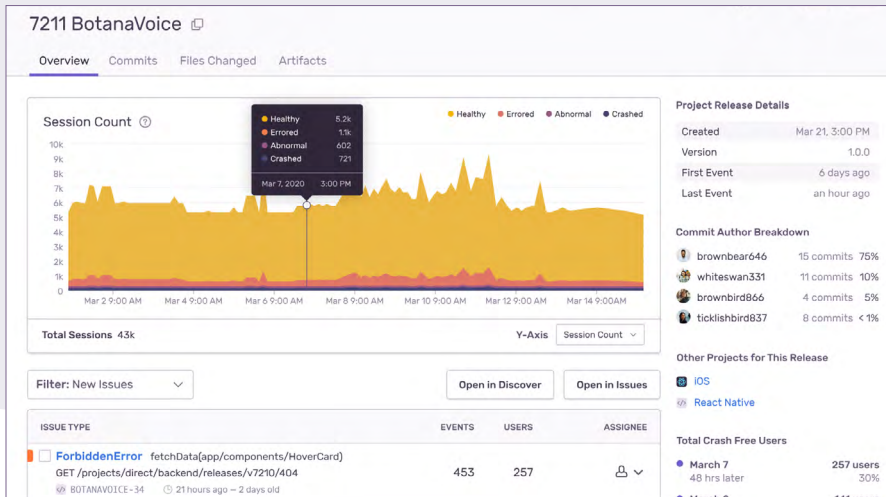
7211 BotanaVoice

Overview Commits Files Changed Artifacts

Session Count

Healthy Errored Abnormal Crashed

| | |
|---|---|
| Healthy | 5.2k |
| Errored | 1.1k |
| Abnormal | 602 |
| Crashed | 721 |

Mar 7, 2020 3:00 PM

10k 9k 8k 7k 6k 5k 4k 3k 2k 1k 0

Mar 2 9:00 AM Mar 4 9:00 AM Mar 6 9:00 AM Mar 8 9:00 AM Mar 10 9:00 AM Mar 12 9:00 AM Mar 14 9:00 AM

Total Sessions 43k

Y-Axis Session Count

Filter: New Issues

Open in Discover Open in Issues

| ISSUE TYPE | EVENTS | USERS | ASSIGNEE |
|---|---|---|---|
| ForbiddenError fetchData(app/components/HoverCard) GET /projects/direct/backend/releases/v7210/404 BOTANAVOICE-34 21 hours ago — 2 days old | 453 | 257 | |

Project Release Details

| | |
|---|---|
| Created | Mar 21, 3:00 PM |
| Version | 1.0.0 |
| First Event | 6 days ago |
| Last Event | an hour ago |

Commit Author Breakdown

| | | |
|---|---|---|
| brownbear646 | 15 commits | 75% |
| whiteswan331 | 11 commits | 10% |
| brownbird866 | 4 commits | 5% |
| ticklishbird837 | 8 commits | < 1% |

Other Projects for This Release

iOS

React Native

Total Crash Free Users

March 7 257 users
48 hrs later 30%